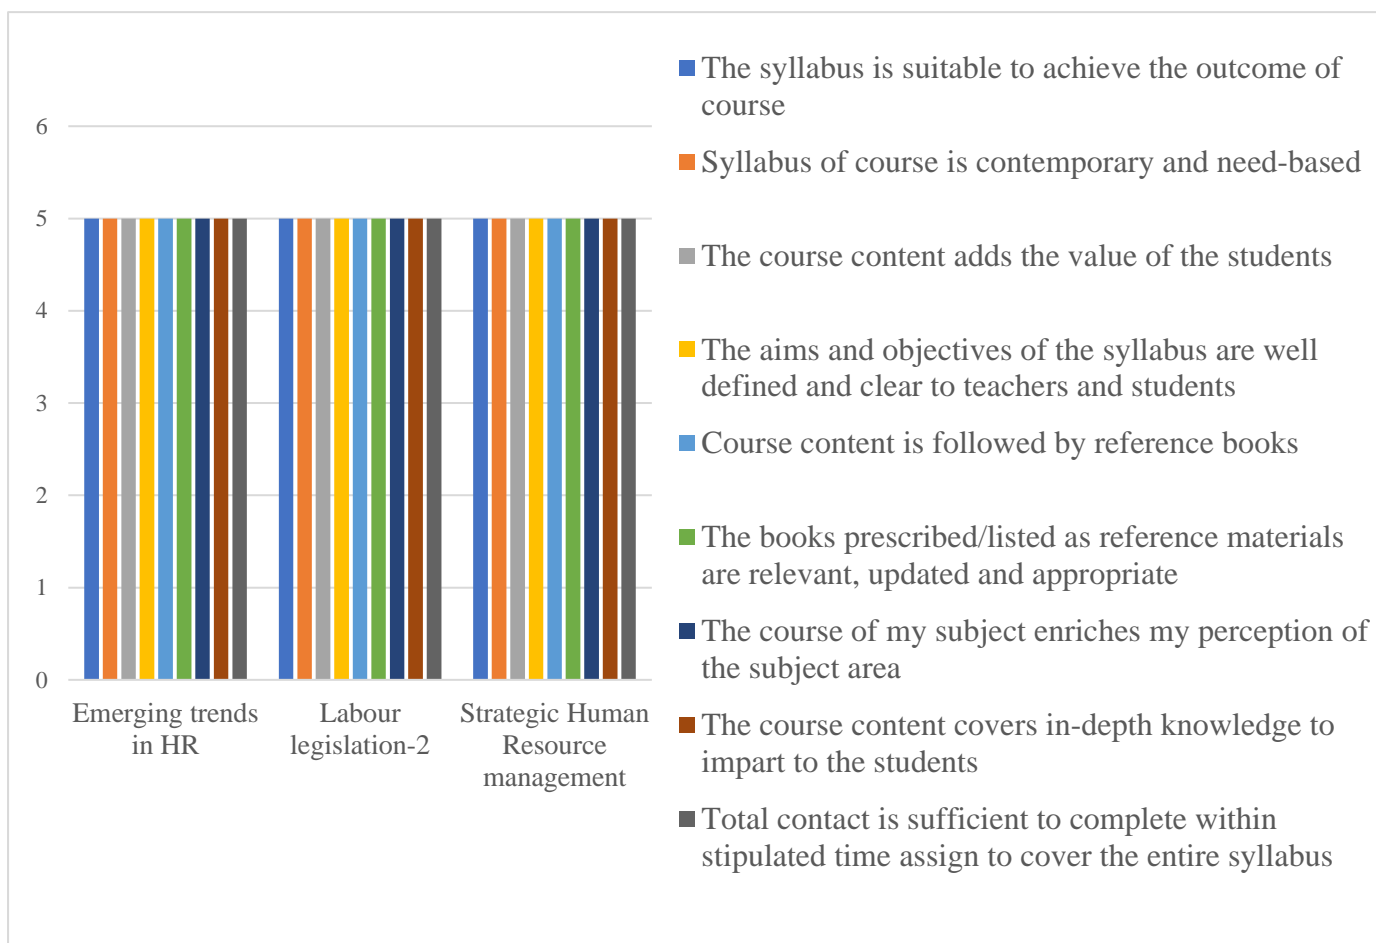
6
5
4
3
2
1
0

Emerging trends in HR
Labour legislation-2
Strategic Human Resource management

The syllabus is suitable to achieve the outcome of course

Syllabus of course is contemporary and need-based

The course content adds the value of the students

The aims and objectives of the syllabus are well defined and clear to teachers and students

Course content is followed by reference books

The books prescribed/listed as reference materials are relevant, updated and appropriate

The course of my subject enriches my perception of the subject area

The course content covers in-depth knowledge to impart to the students

Total contact is sufficient to complete within stipulated time assign to cover the entire syllabus